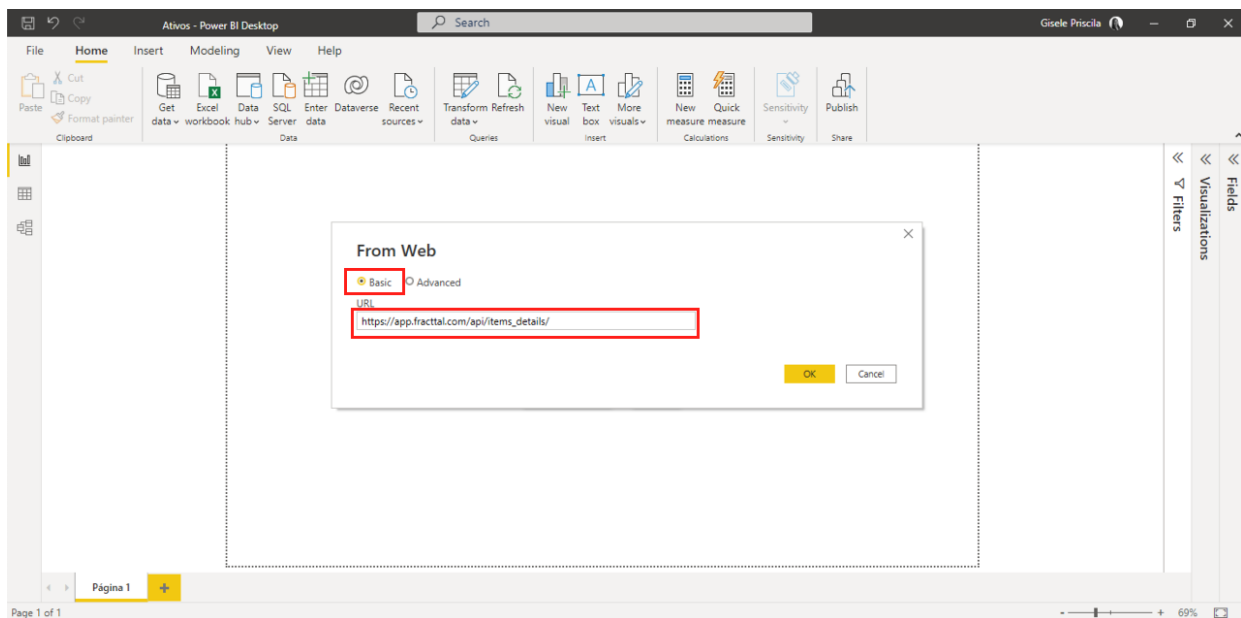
Ativos - Power BI Desktop

Search

Gisele Priscila

File Home Insert Modeling View Help

Paste
Cut
Copy
Format painter
Clipboard

Get data
Excel workbook
Data hub
SQL Server
Enter data
Dataverse
Recent sources
Data

Transform data
Refresh
Queries

New visual
Text box
More visuals
Insert

New measure
Quick measure
Calculations

Sensitivity
Sensitivity

Publish
Share

Filters

Visualizations

Fields

From Web

Basic
Advanced

URL
https://app.fracttal.com/api/items_details/

OK
Cancel

Página 1

Page 1 of 1

69%